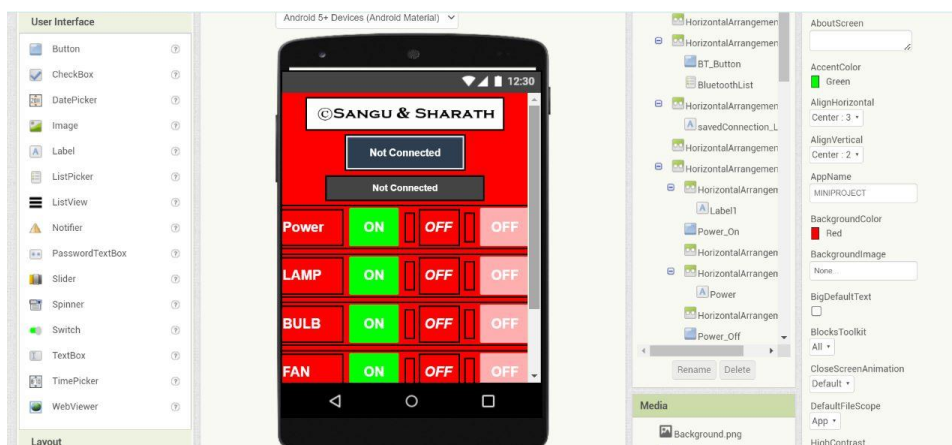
User Interface
Button
CheckBox
DatePicker
Image
Label
ListPicker
ListView
Notifier
PasswordTextBox
Slider
Spinner
Switch
TextBox
TimePicker
WebViewer
Layout

Android 5+ Devices (Android Material)

12:30
©SANGU & SHARATH
Not Connected
Not Connected

| Power | ON | OFF | OFF |
|---|---|---|---|
| LAMP | ON | OFF | OFF |
| BULB | ON | OFF | OFF |
| FAN | ON | OFF | OFF |

HorizontalArrangemen
HorizontalArrangemen
BT_Button
BluetoothList
HorizontalArrangemen
savedConnection_L
HorizontalArrangemen
HorizontalArrangemen
HorizontalArrangen
Label1
Power_On
HorizontalArrangen
HorizontalArrangen
Power
HorizontalArrangen
Power_Off
Rename Delete

Media
Background.png

AboutScreen
AccentColor
Green
AlignHorizontal
Center : 3
AlignVertical
Center : 2
AppName
MINIPROJECT
BackgroundColor
Red
BackgroundImage
None...
BigDefaultText
BlocksToolkit
All
CloseScreenAnimation
Default
DefaultFileScope
App
HighContrast